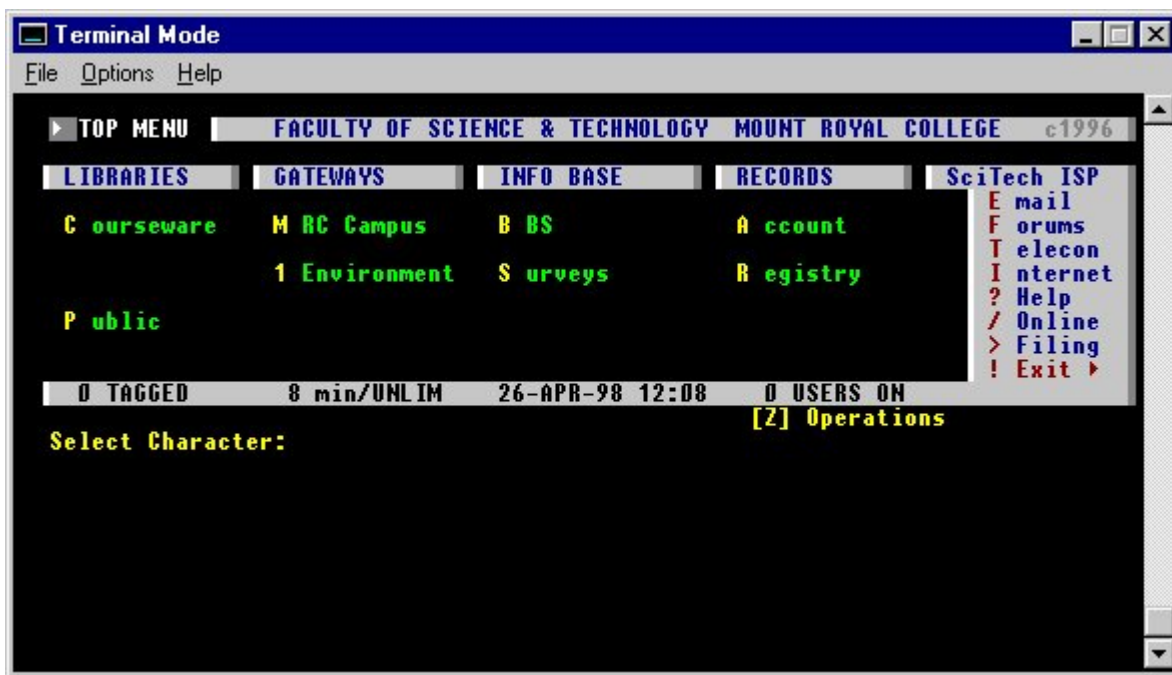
Terminal Mode

File Options Help

TOP MENU FACULTY OF SCIENCE & TECHNOLOGY MOUNT ROYAL COLLEGE c1996

LIBRARIES GATEWAYS INFO BASE RECORDS SciTech ISP

C ourseware M RC Campus B BS A ccount

1 Environment S urveys R egistry

P ublic

E mail
F orums
T elecon
I nternet
? Help
/ Online
> Filing
! Exit

0 TAGGED 8 min/UNLIM 26-APR-98 12:08 0 USERS ON

[Z] Operations

Select Character: